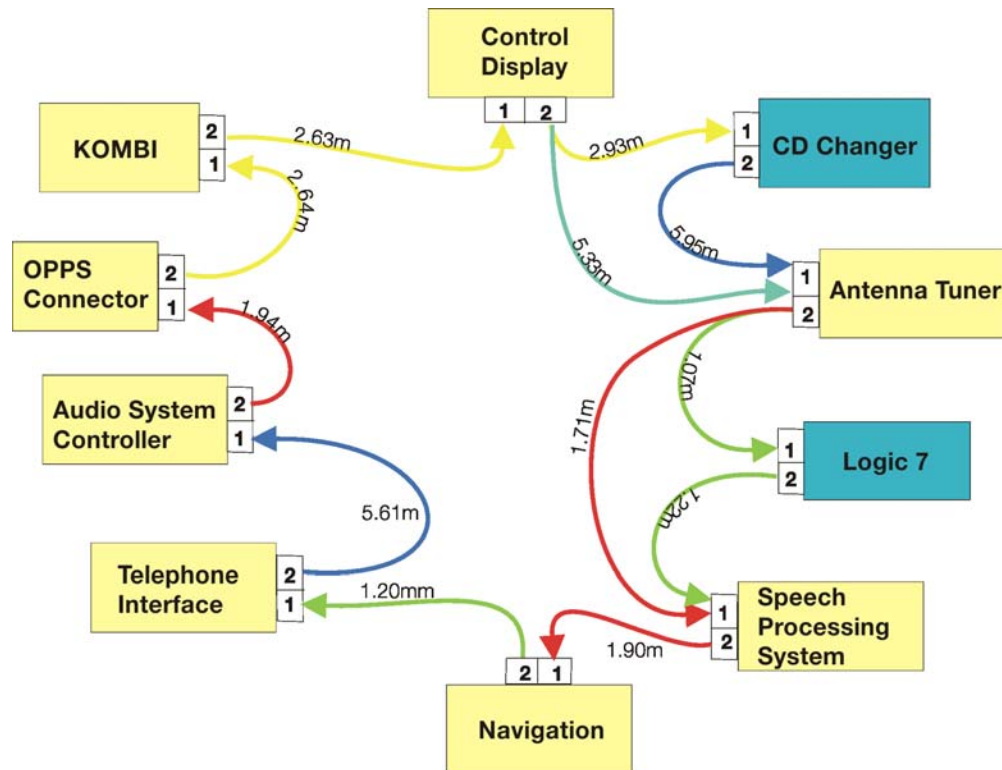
Control Display
1 2

KOMBI
2
1

2.63m

2.64m

CD Changer
1
2

2.93m

5.95m

5.33m

OPPS Connector
2
1

1.94m

Antenna Tuner
1
2

1.07m

1.71m

Audio System Controller
2
1

Logic 7
1
2

5.61m

1.22m

Telephone Interface
2
1

1.20mm

Speech Processing System
1
2

1.90m

Navigation
2 1